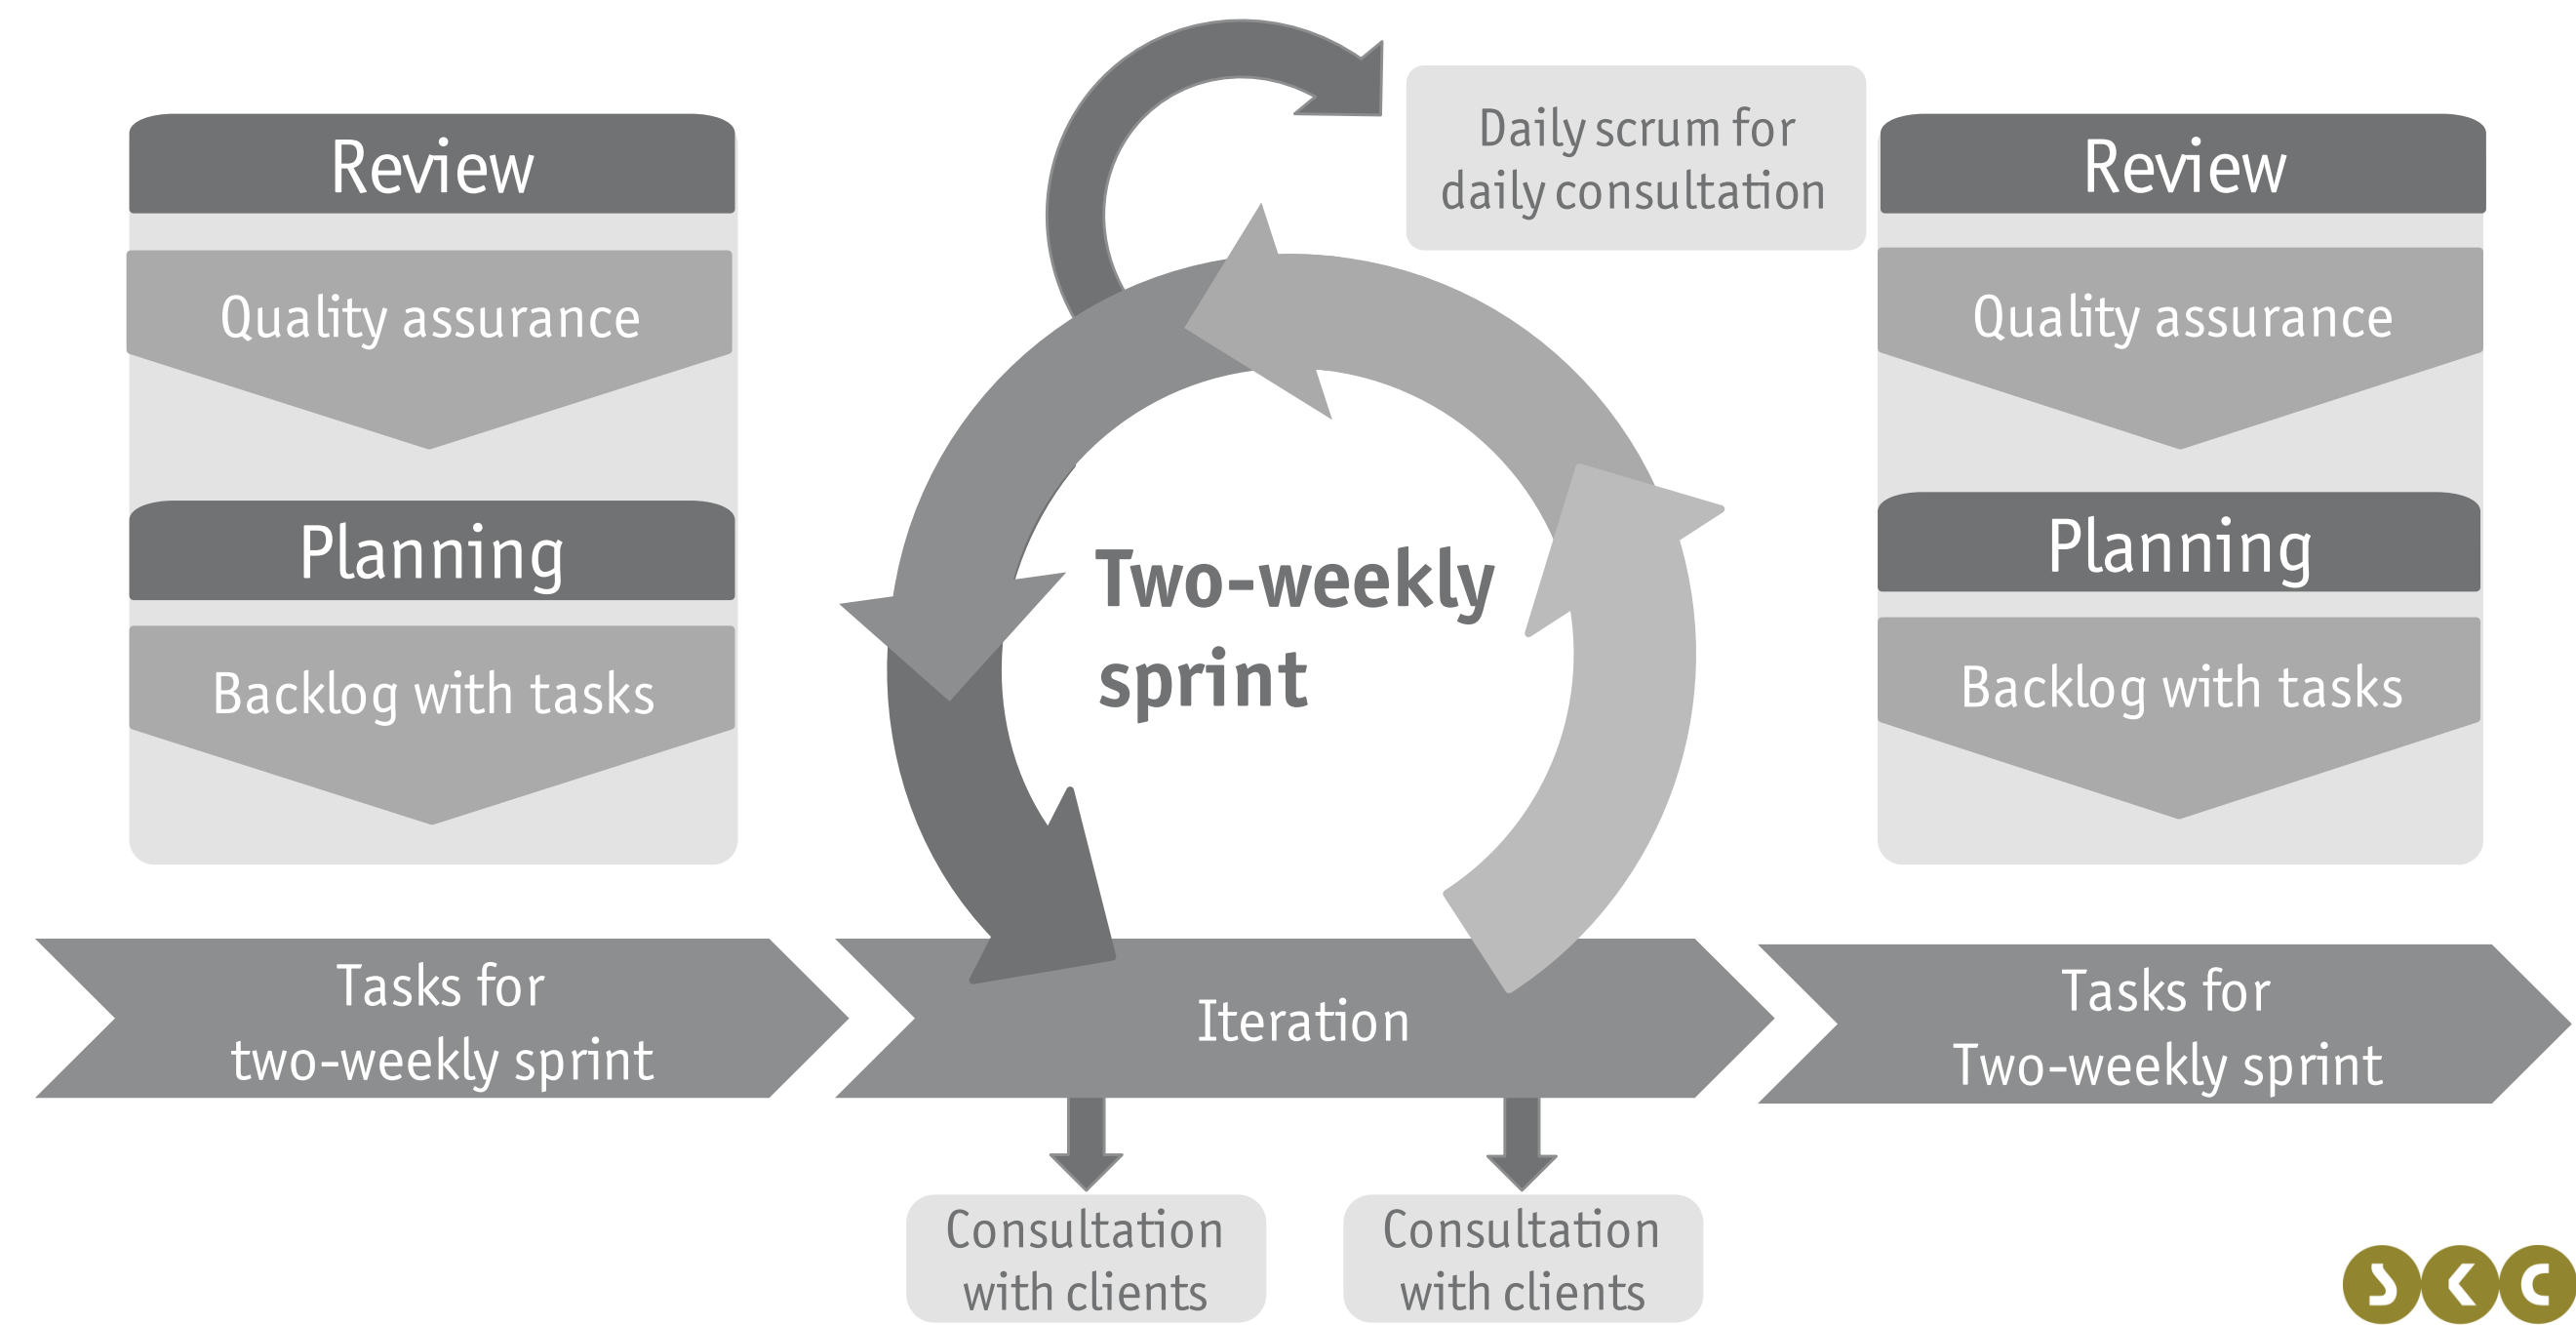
Review

Quality assurance

Planning

Backlog with tasks

Daily scrum for daily consultation

Two-weekly sprint

Review

Quality assurance

Planning

Backlog with tasks

Tasks for two-weekly sprint

Iteration

Tasks for Two-weekly sprint

Consultation with clients

Consultation with clients

SKC